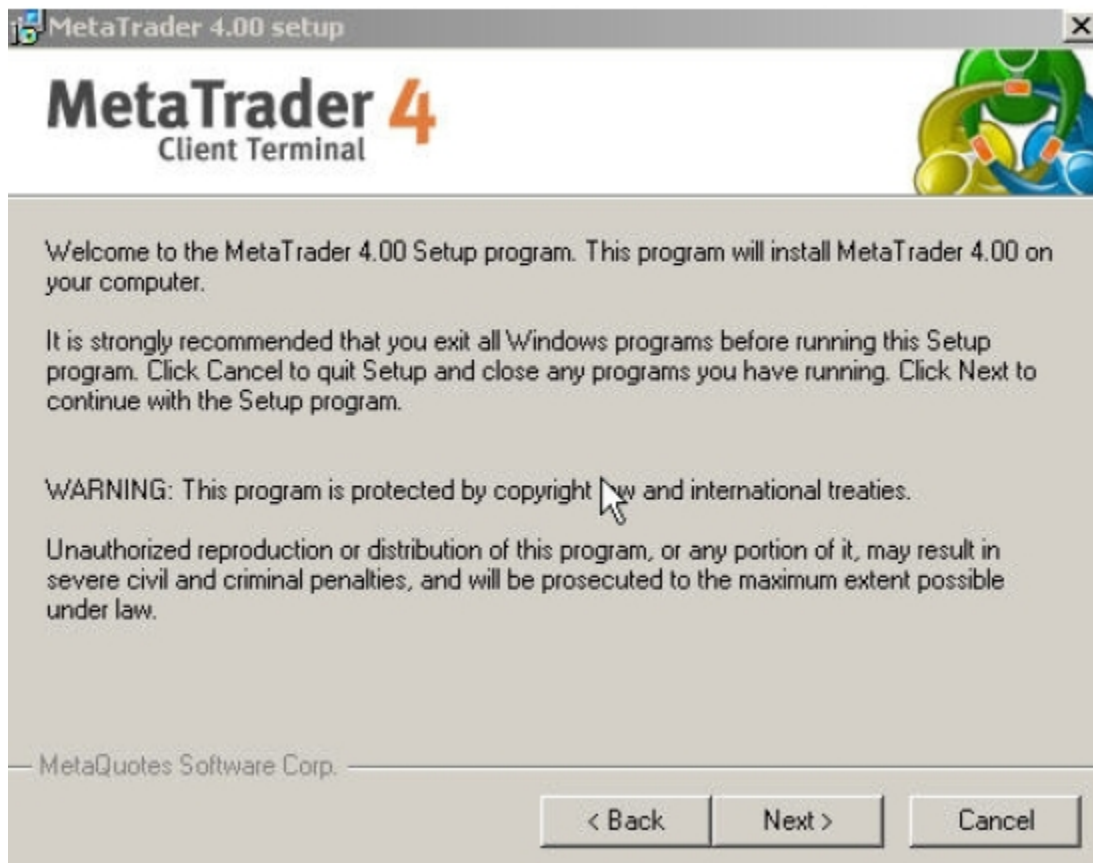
MetaTrader 4.00 setup

×

MetaTrader 4
Client Terminal

Welcome to the MetaTrader 4.00 Setup program. This program will install MetaTrader 4.00 on your computer.

It is strongly recommended that you exit all Windows programs before running this Setup program. Click Cancel to quit Setup and close any programs you have running. Click Next to continue with the Setup program.

WARNING: This program is protected by copyright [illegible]w and international treaties.

Unauthorized reproduction or distribution of this program, or any portion of it, may result in severe civil and criminal penalties, and will be prosecuted to the maximum extent possible under law.

MetaQuotes Software Corp.

< Back

Next >

Cancel